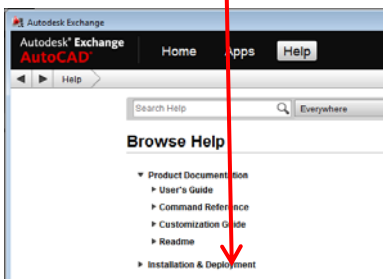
Autodesk Exchange

Autodesk Exchange
AutoCAD

Home Apps Help

Help

Search Help

Everywhere

Browse Help

Product Documentation
User's Guide
Command Reference
Customization Guide
Readme

Installation & Deployment